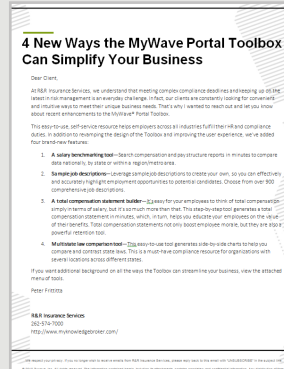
4 New Ways the MyWave Portal Toolbox Can Simplify Your Business

Dear Client,

At R&R Insurance Services, we understand that meeting complex compliance deadlines and keeping up on the latest in risk management is an everyday challenge. In fact, our clients are constantly looking for convenient and intuitive ways to meet their unique business needs. That's why I wanted to reach out and let you know about recent enhancements to the MyWave® Portal Toolbox.

This easy-to-use, self-service resource helps employers across all industries fulfill their HR and compliance duties. In addition to revamping the design of the Toolbox and improving the user experience, we've added four brand-new features:

1. A salary benchmarking tool—Search compensation and pay structure reports in minutes to compare data nationally, by state or within a region/metro area.
2. Sample job descriptions—Leverage sample job descriptions to create your own, so you can effectively and accurately highlight employment opportunities to potential candidates. Choose from over 900 comprehensive job descriptions.
3. A total compensation statement builder—It's easy for your employees to think of total compensation simply in terms of salary, but it's so much more than that. This step-by-step tool generates a total compensation statement in minutes, which, in turn, helps you educate your employees on the value of their benefits. Total compensation statements not only boost employee morale, but they are also a powerful retention tool.
4. Multistate law comparison tool—This easy-to-use tool generates side-by-side charts to help you compare and contrast state laws. This is a must-have compliance resource for organizations with several locations across different states.

If you want additional background on all the ways the Toolbox can streamline your business, view the attached menu of tools.

Peter Frittitta

R&R Insurance Services
262-574-7000
http://www.mywavelegebroker.com/

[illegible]